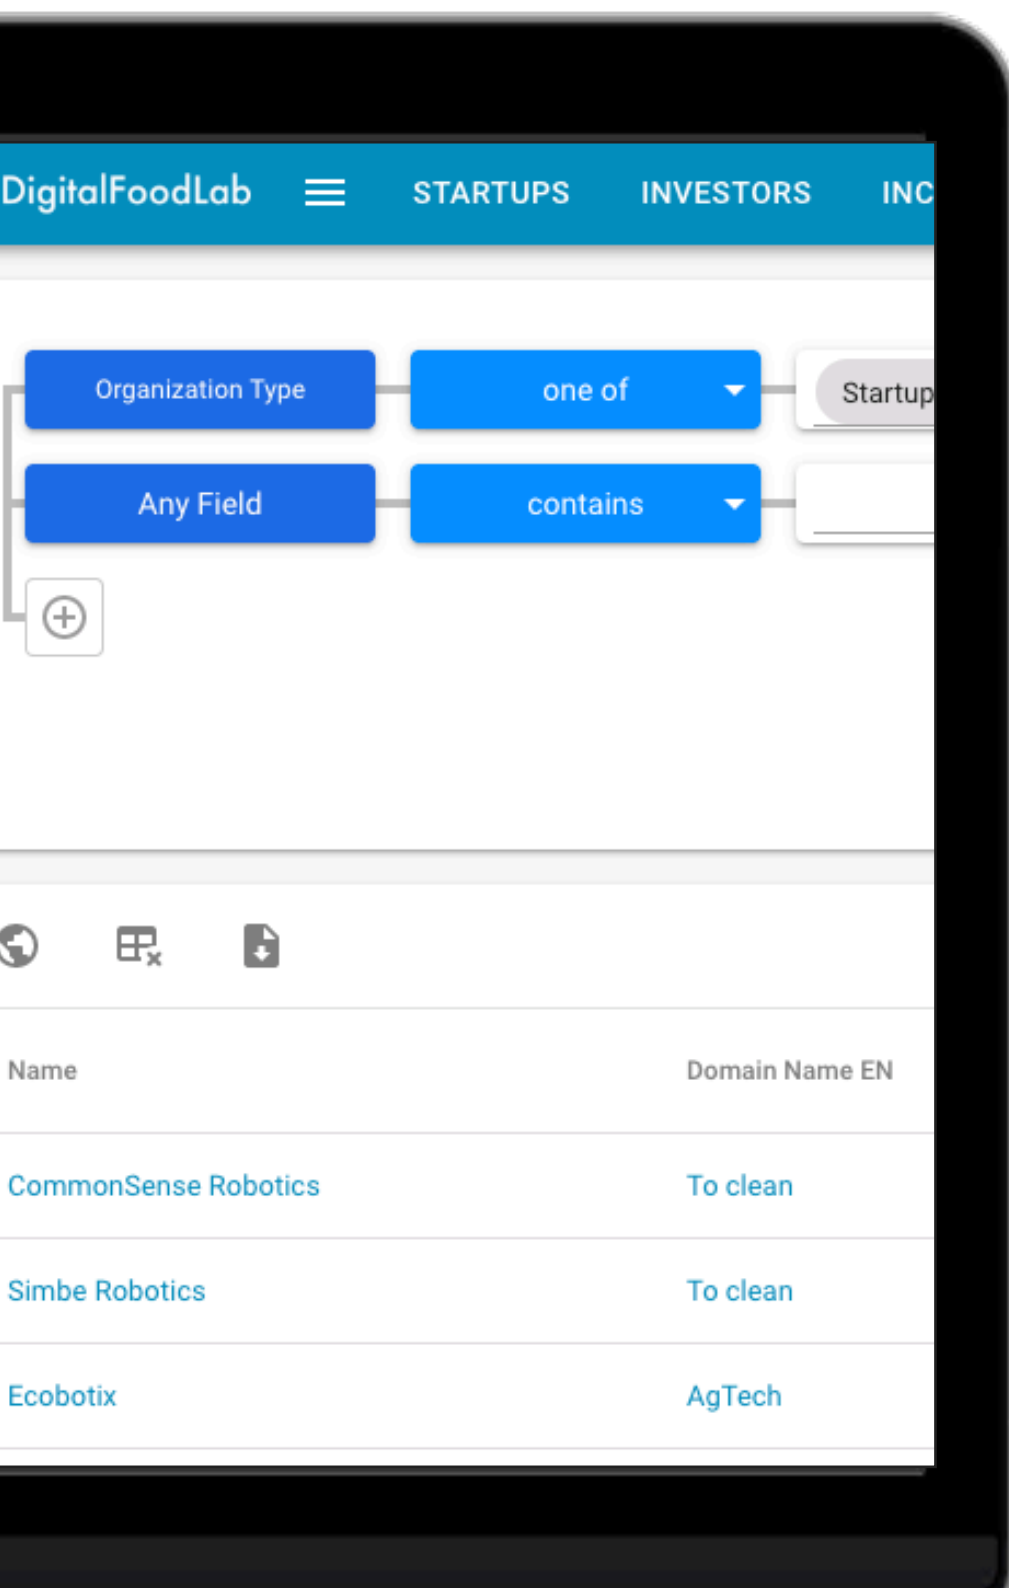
DigitalFoodLab STARTUPS INVESTORS INC

Organization Type one of Startup

Any Field contains

| Name | Domain Name EN |
|---|---|
| CommonSense Robotics | To clean |
| Simbe Robotics | To clean |
| Ecobotix | AgTech |